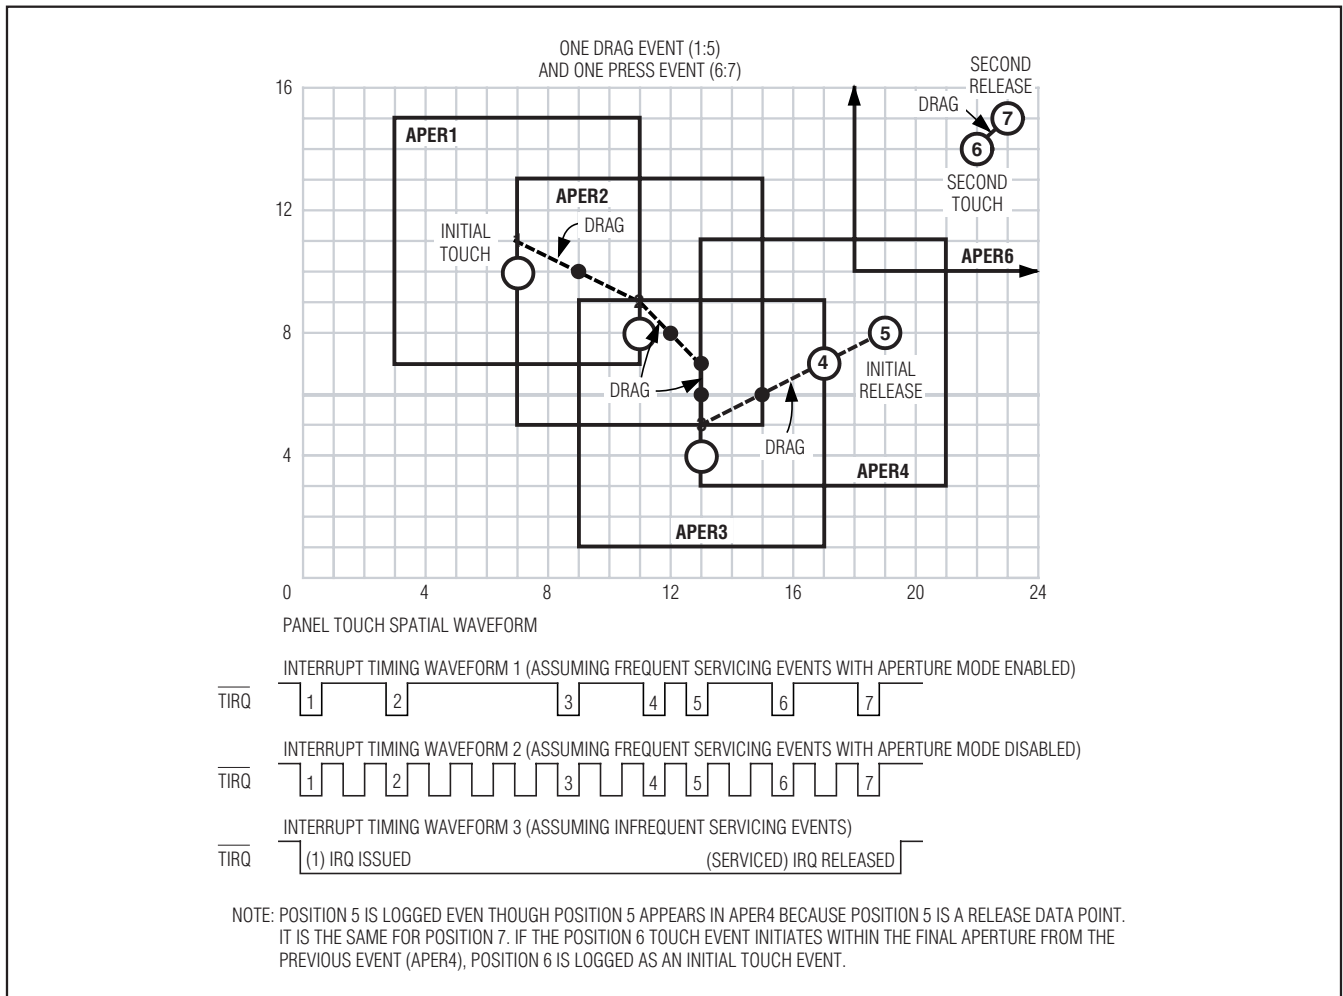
ONE DRAG EVENT (1:5)
AND ONE PRESS EVENT (6:7)

SECOND RELEASE
DRAG
7
6
SECOND TOUCH

16
12
8
4
0

APER1
APER2
INITIAL TOUCH
DRAG
APER6
5
4
INITIAL RELEASE
DRAG
DRAG
APER4
APER3

0 4 8 12 16 20 24

PANEL TOUCH SPATIAL WAVEFORM

INTERRUPT TIMING WAVEFORM 1 (ASSUMING FREQUENT SERVICING EVENTS WITH APERTURE MODE ENABLED)

$\overline{TIRQ}$ 1 2 3 4 5 6 7

INTERRUPT TIMING WAVEFORM 2 (ASSUMING FREQUENT SERVICING EVENTS WITH APERTURE MODE DISABLED)

$\overline{TIRQ}$ 1 2 3 4 5 6 7

INTERRUPT TIMING WAVEFORM 3 (ASSUMING INFREQUENT SERVICING EVENTS)

$\overline{TIRQ}$ (1) IRQ ISSUED (SERVICED) IRQ RELEASED

NOTE: POSITION 5 IS LOGGED EVEN THOUGH POSITION 5 APPEARS IN APER4 BECAUSE POSITION 5 IS A RELEASE DATA POINT. IT IS THE SAME FOR POSITION 7. IF THE POSITION 6 TOUCH EVENT INITIATES WITHIN THE FINAL APERTURE FROM THE PREVIOUS EVENT (APER4), POSITION 6 IS LOGGED AS AN INITIAL TOUCH EVENT.